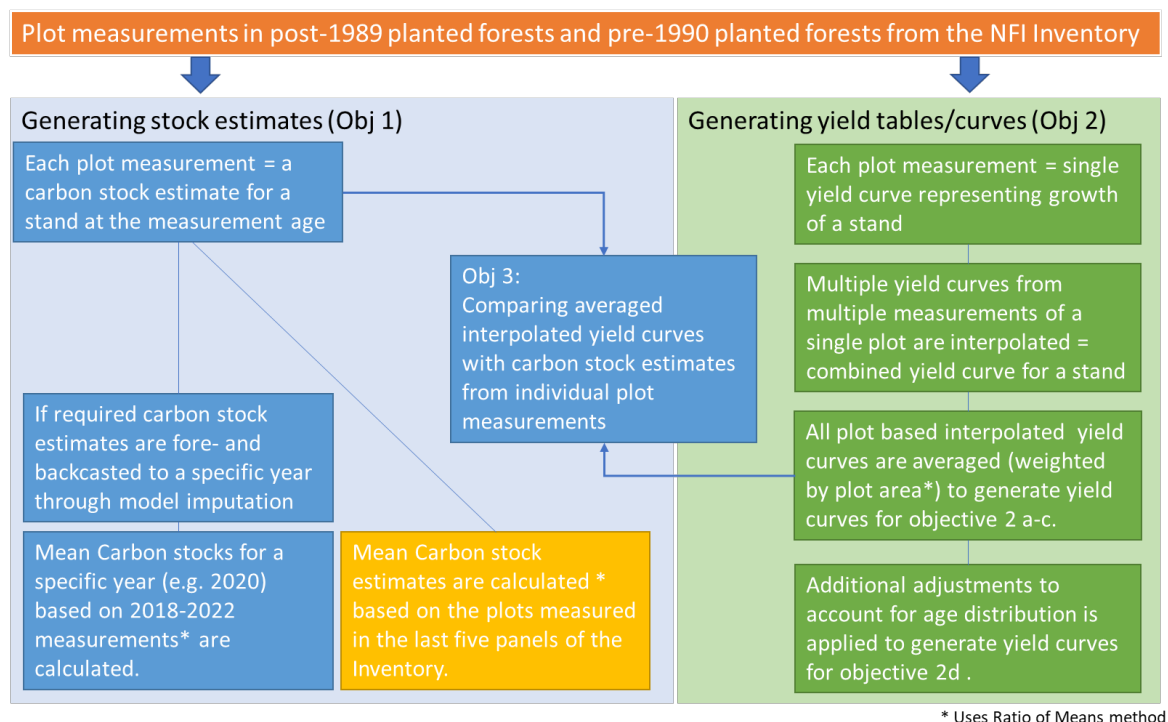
Plot measurements in post-1989 planted forests and pre-1990 planted forests from the NFI Inventory

Generating stock estimates (Obj 1)

Each plot measurement = a carbon stock estimate for a stand at the measurement age

If required carbon stock estimates are fore- and backcasted to a specific year through model imputation

Mean Carbon stocks for a specific year (e.g. 2020) based on 2018-2022 measurements* are calculated.

Mean Carbon stock estimates are calculated * based on the plots measured in the last five panels of the Inventory.

Obj 3:
Comparing averaged interpolated yield curves with carbon stock estimates from individual plot measurements

Generating yield tables/curves (Obj 2)

Each plot measurement = single yield curve representing growth of a stand

Multiple yield curves from multiple measurements of a single plot are interpolated = combined yield curve for a stand

All plot based interpolated yield curves are averaged (weighted by plot area*) to generate yield curves for objective 2 a-c.

Additional adjustments to account for age distribution is applied to generate yield curves for objective 2d .

* Uses Ratio of Means method